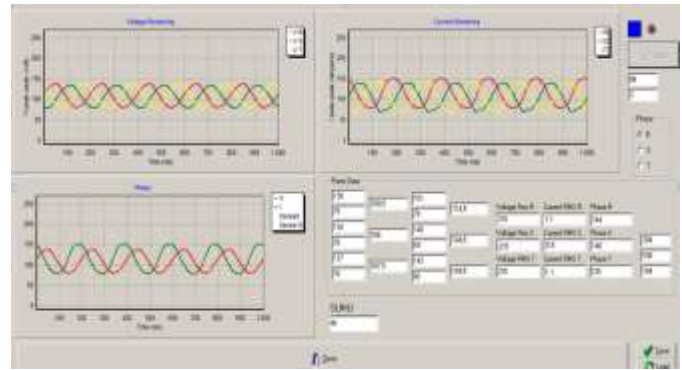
Voltage Monitoring

Current Monitoring

Phase

Time (ms)

Time (ms)

Time (ms)

Phase
R
S
T

Phase Data

Voltage Rms R
Current RMS R
Phase R

Voltage Rms S
Current RMS S
Phase S

Voltage Rms T
Current RMS T
Phase T

SUHU

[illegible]

Save
Load